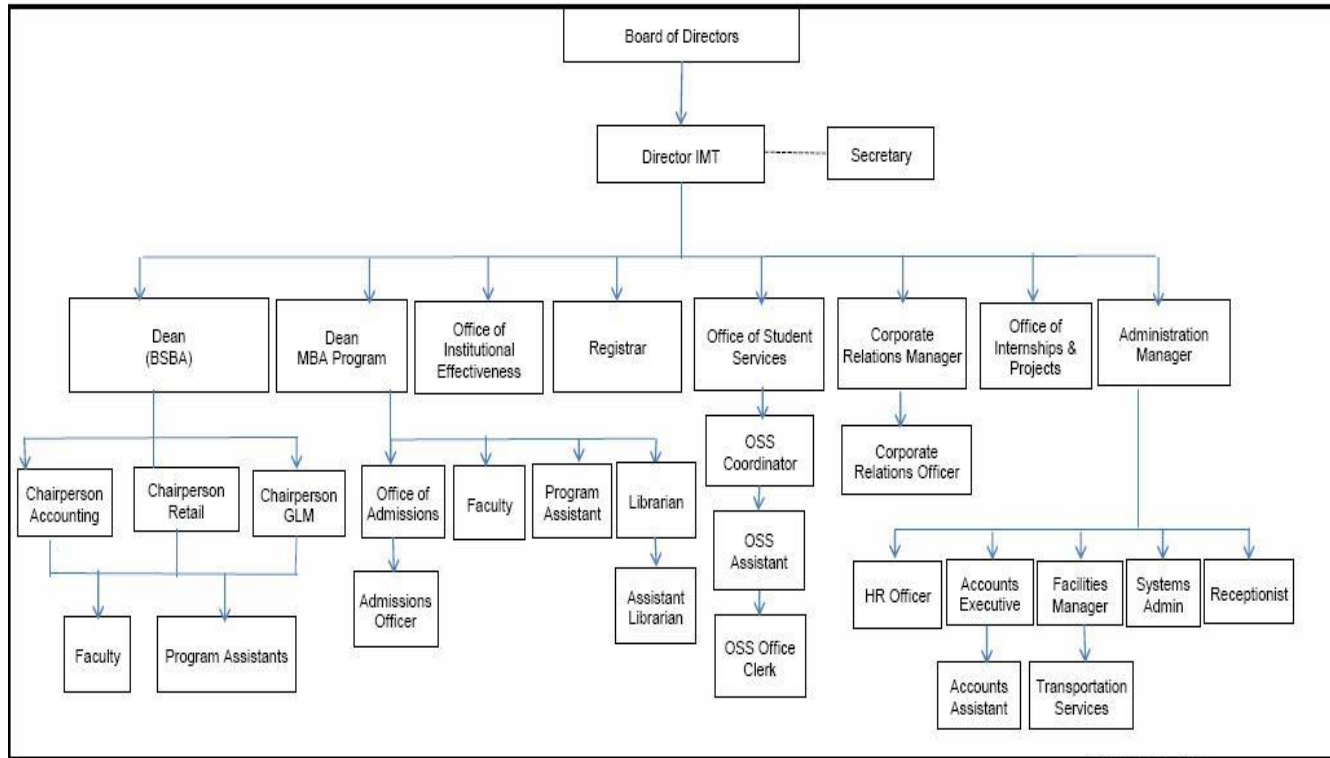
Board of Directors

Director IMT

Secretary

Dean (BSBA)

Dean MBA Program

Office of Institutional Effectiveness

Registrar

Office of Student Services

Corporate Relations Manager

Office of Internships & Projects

Administration Manager

Chairperson Accounting

Chairperson Retail

Chairperson GLM

Faculty

Program Assistants

Office of Admissions

Admissions Officer

Faculty

Program Assistant

Librarian

Assistant Librarian

OSS Coordinator

OSS Assistant

OSS Office Clerk

Corporate Relations Officer

HR Officer

Accounts Executive

Accounts Assistant

Facilities Manager

Transportation Services

Systems Admin

Receptionist